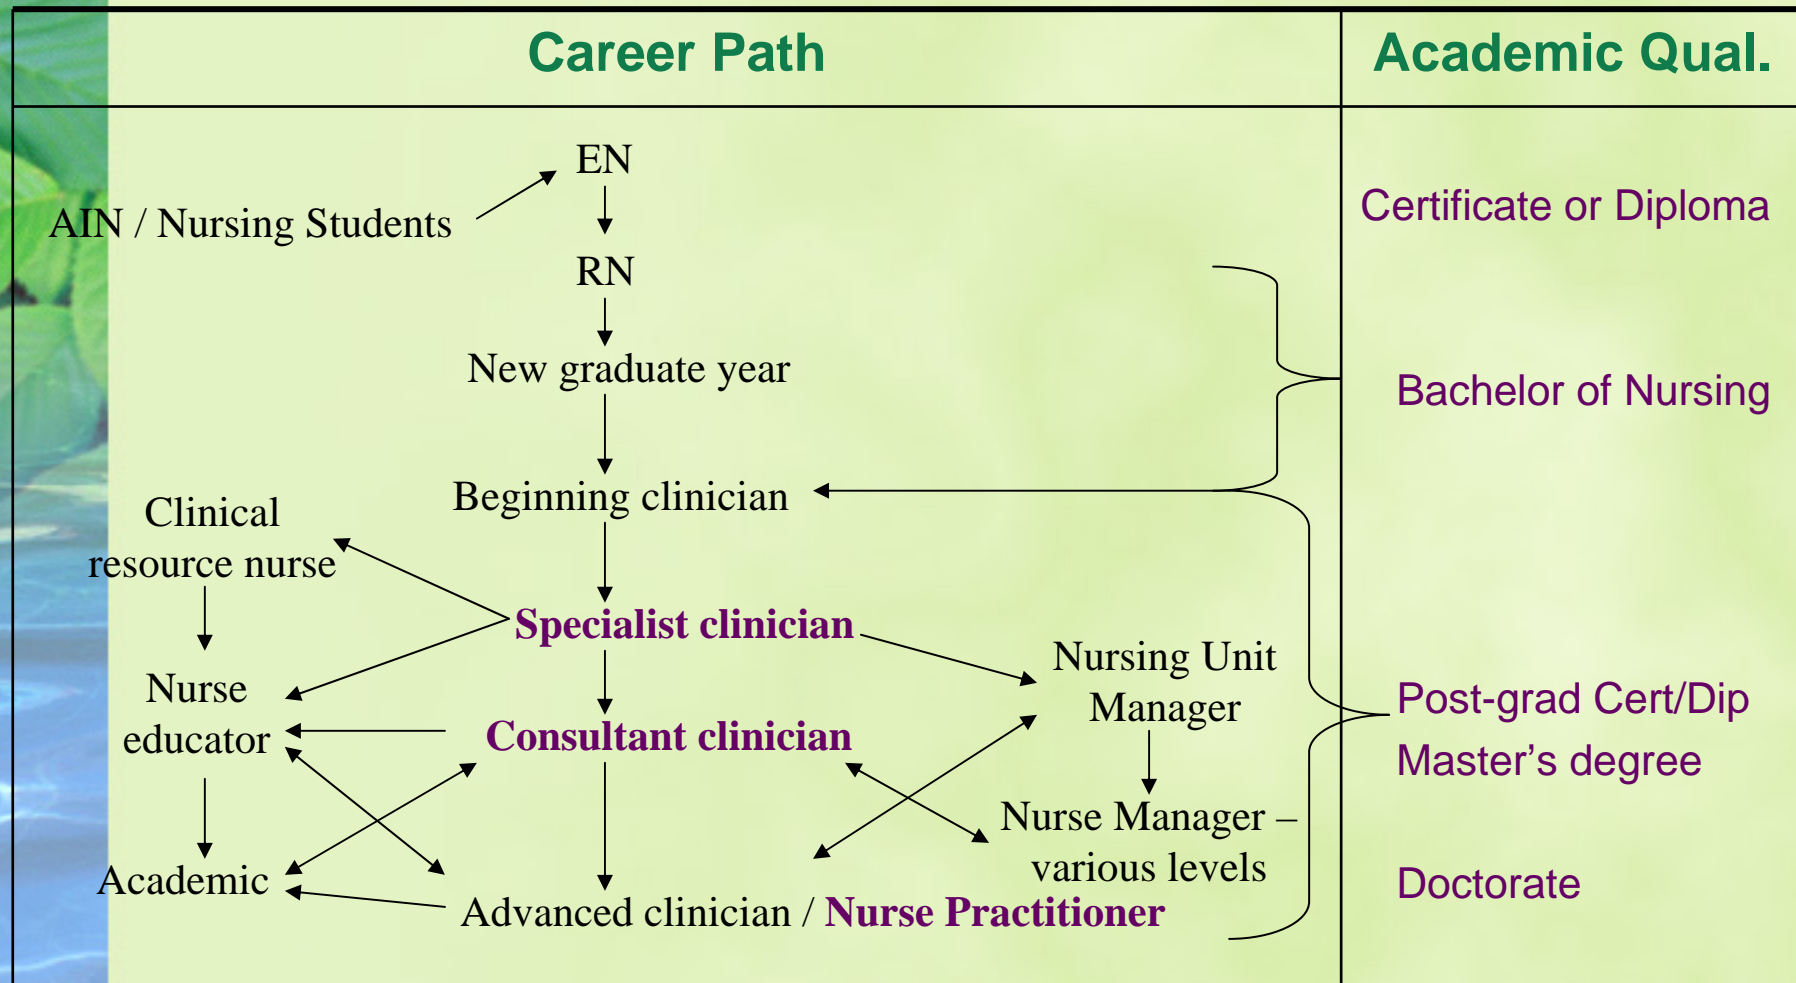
| Career Path | Academic Qual. |
|---|---|
| EN | Certificate or Diploma |
| AIN / Nursing Students | |
| RN | |
| New graduate year | Bachelor of Nursing |
| Beginning clinician | |
| Clinical resource nurse | |
| Specialist clinician | |
| Nursing Unit Manager | Post-grad Cert/Dip |
| Nurse educator | Master’s degree |
| Consultant clinician | |
| Nurse Manager – various levels | |
| Academic | Doctorate |
| Advanced clinician / Nurse Practitioner | |